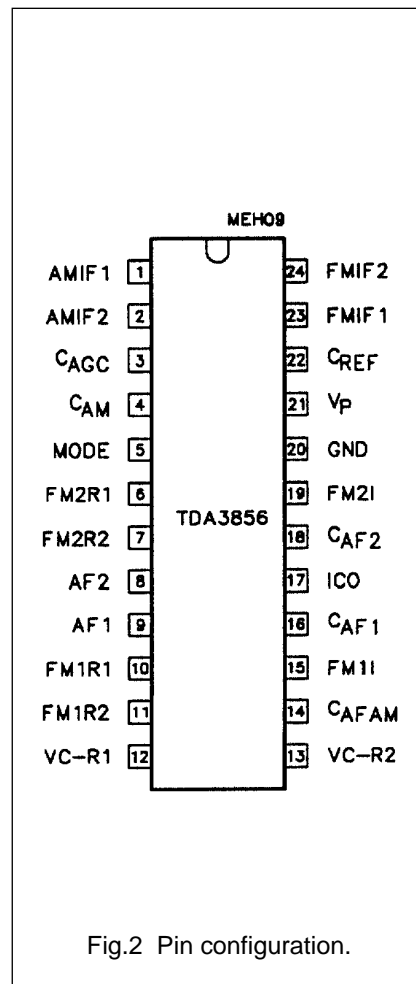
MEH09

AMIF1 1
AMIF2 2
$C_{AGC}$ 3
$C_{AM}$ 4
MODE 5
FM2R1 6
FM2R2 7
AF2 8
AF1 9
FM1R1 10
FM1R2 11
VC−R1 12

TDA3856

24 FMIF2
23 FMIF1
22 $C_{REF}$
21 $V_P$
20 GND
19 FM2I
18 $C_{AF2}$
17 ICO
16 $C_{AF1}$
15 FM1I
14 $C_{AFAM}$
13 VC−R2

Fig.2 Pin configuration.